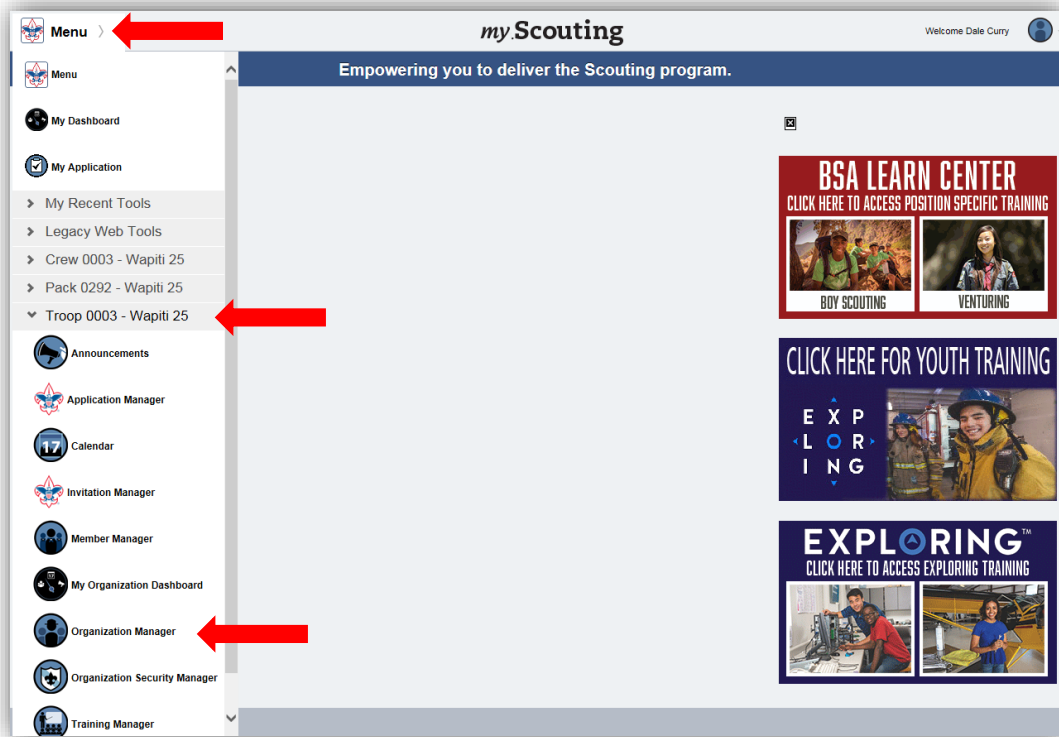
Menu 〉

my.Scouting

Welcome Dale Curry

Menu

My Dashboard

My Application

My Recent Tools

Legacy Web Tools

Crew 0003 - Wapiti 25

Pack 0292 - Wapiti 25

Troop 0003 - Wapiti 25

Announcements

Application Manager

17 Calendar

Invitation Manager

Member Manager

My Organization Dashboard

Organization Manager

Organization Security Manager

Training Manager

Empowering you to deliver the Scouting program.

BSA LEARN CENTER
CLICK HERE TO ACCESS POSITION SPECIFIC TRAINING
BOY SCOUTING
VENTURING

CLICK HERE FOR YOUTH TRAINING
EXPLORING

EXPLORING™
CLICK HERE TO ACCESS EXPLORING TRAINING